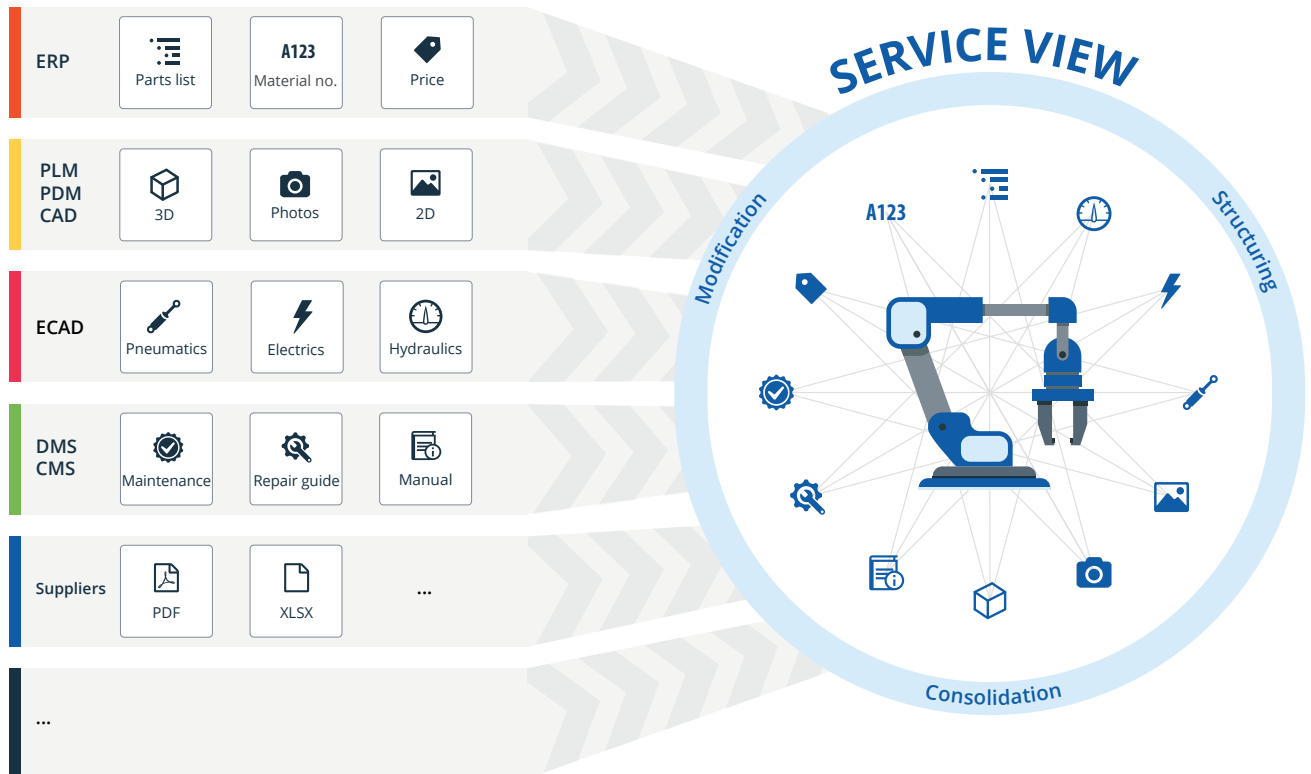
ERP
Parts list
A123
Material no.
Price

PLM
PDM
CAD
3D
Photos
2D

ECAD
Pneumatics
Electrics
Hydraulics

DMS
CMS
Maintenance
Repair guide
Manual

Suppliers
PDF
XLSX
...

...

SERVICE VIEW
Modification
Structuring
Consolidation
A123